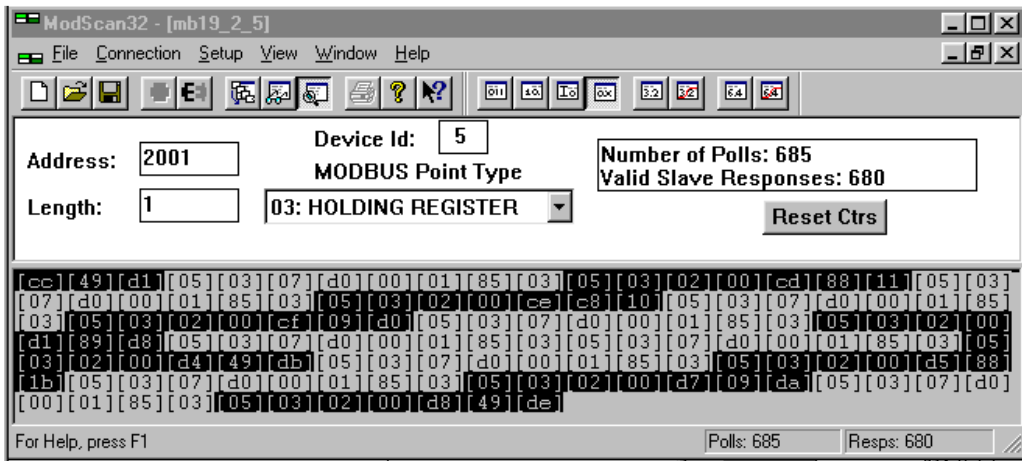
ModScan32 - [mb19_2_5]

File Connection Setup View Window Help

Device Id: 5

Address: 2001

MODBUS Point Type

Number of Polls: 685
Valid Slave Responses: 680

Length: 1

03: HOLDING REGISTER

Reset Ctrs

[cc][49][d1][05][03][07][d0][00][01][85][03][05][03][02][00][cd][88][11][05][03][07][d0][00][01][85][03][05][03][02][00][ce][c8][10][05][03][07][d0][00][01][85][03][05][03][02][00][cf][09][d0][05][03][07][d0][00][01][85][03][05][03][02][00][d1][89][d8][05][03][07][d0][00][01][85][03][05][03][07][d0][00][01][85][03][05][03][02][00][d4][49][db][05][03][07][d0][00][01][85][03][05][03][02][00][d5][88][1b][05][03][07][d0][00][01][85][03][05][03][02][00][d7][09][da][05][03][07][d0][00][01][85][03][05][03][02][00][d8][49][de]

For Help, press F1

Polls: 685

Resps: 680